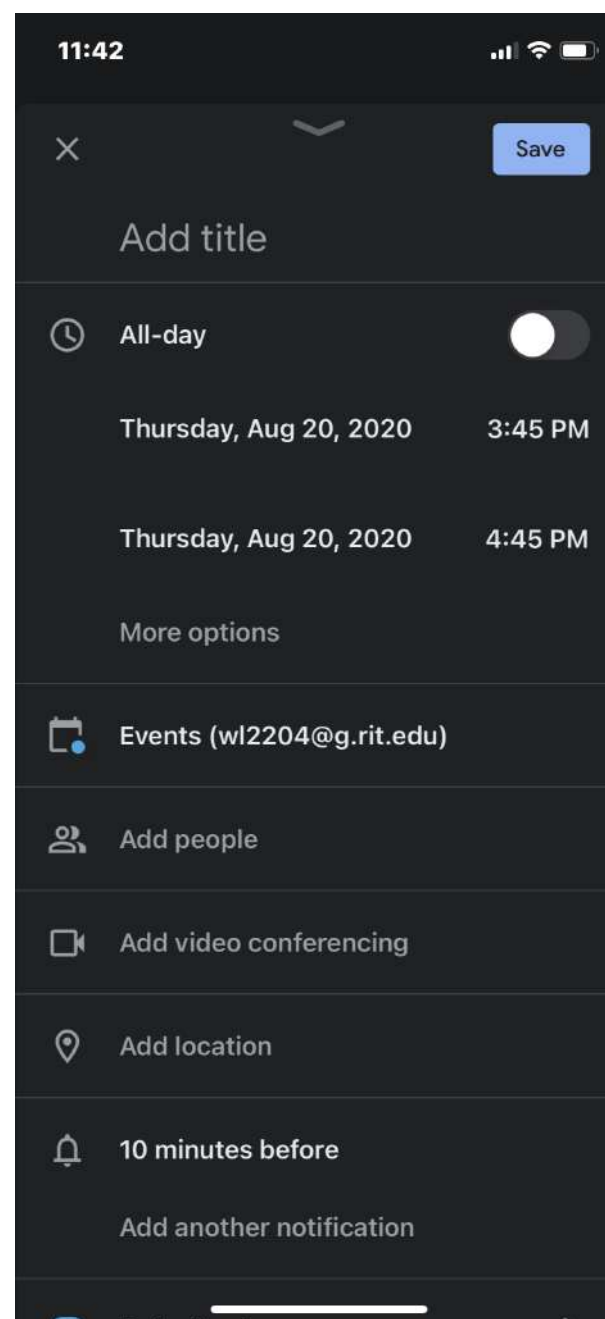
11:42

×

Save

Add title

All-day

Thursday, Aug 20, 2020 3:45 PM

Thursday, Aug 20, 2020 4:45 PM

More options

Events (wl2204@g.rit.edu)

Add people

Add video conferencing

Add location

10 minutes before

Add another notification